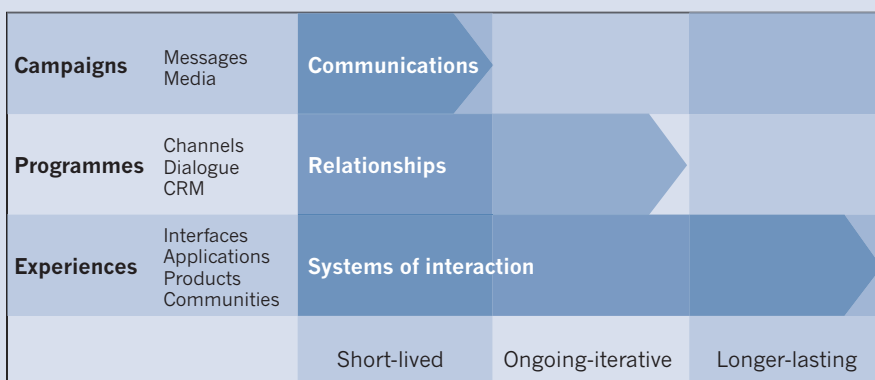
| | | | | |
|---|---|---|---|---|
| **Campaigns** | Messages<br>Media | **Communications** | | |
| **Programmes** | Channels<br>Dialogue<br>CRM | **Relationships** | | |
| **Experiences** | Interfaces<br>Applications<br>Products<br>Communities | **Systems of interaction** | | |
| | | Short-lived | Ongoing-iterative | Longer-lasting |